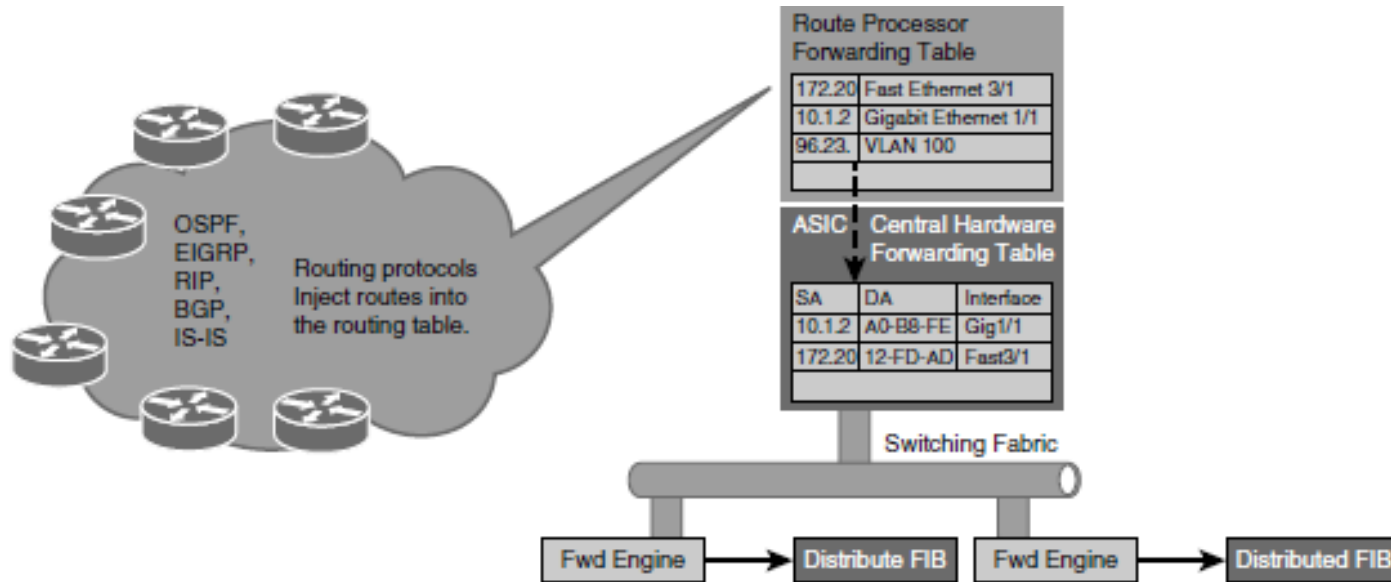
OSPF,
EIGRP,
RIP,
BGP,
IS-IS

Routing protocols Inject routes into the routing table.

Route Processor Forwarding Table

| 172.20 | Fast Ethernet 3/1 |
|---|---|
| 10.1.2 | Gigabit Ethernet 1/1 |
| 96.23. | VLAN 100 |
| | |

ASIC

Central Hardware Forwarding Table

| SA | DA | Interface |
|---|---|---|
| 10.1.2 | A0-B8-FE | Gig1/1 |
| 172.20 | 12-FD-AD | Fast3/1 |
| | | |

Switching Fabric

Fwd Engine

Distribute FIB

Fwd Engine

Distributed FIB